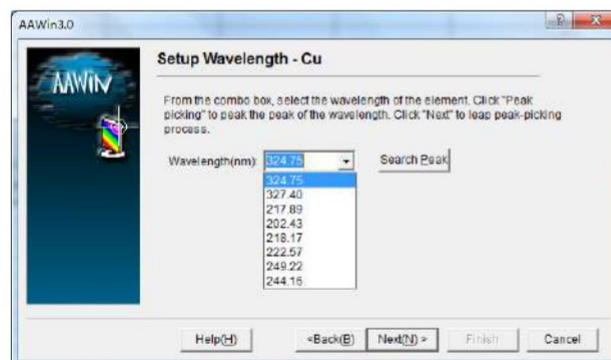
AAWin3.0

AAWIN

Setup Wavelength - Cu

From the combo box, select the wavelength of the element. Click "Peak picking" to peak the peak of the wavelength. Click "Next" to leap peak-picking process.

Wavelength(nm): 324.75

Search Peak

324.75
327.40
217.89
202.43
218.17
222.57
249.22
244.16

Help(H)

<Back(B)

Next(N) >

Finish

Cancel